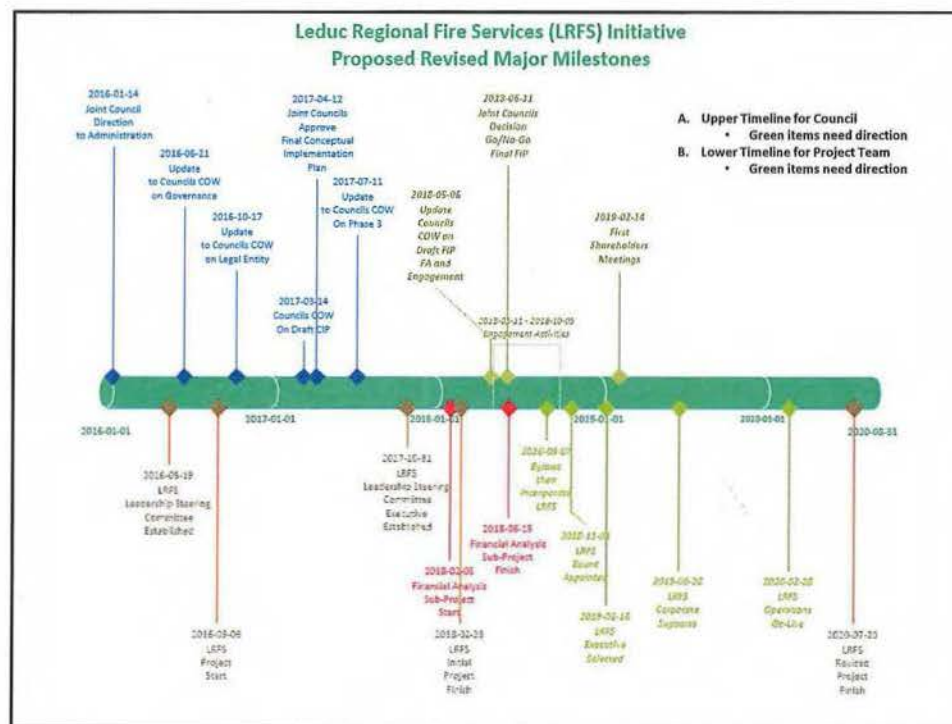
Leduc Regional Fire Services (LRFS) Initiative
Proposed Revised Major Milestones

A. Upper Timeline for Council
• Green items need direction
B. Lower Timeline for Project Team
• Green items need direction

2016-01-14
Joint Council
Direction
to Administration

2016-06-21
Update
to Councils COW
on Governance

2016-10-17
Update
to Councils COW
on Legal Entity

2017-03-14
Councils COW
On Draft CIP

2017-04-12
Joint Councils
Approve
Final Conceptual
Implementation
Plan

2017-07-11
Update
to Councils COW
On Phase 3

2018-05-08
Update
Councils
COW on
Draft FIP
FA and
Engagement

2018-06-11
Joint Councils
Decision
Go/No-Go
Final FIP

2018-05-11 - 2018-10-05
Engagement Activities

2019-02-14
First
Shareholders
Meetings

2016-01-01

2017-01-01

2018-01-01

2019-01-01

2020-01-01

2020-08-31

2016-05-19
LRFS
Leadership Steering
Committee
Established

2016-09-06
LRFS
Project
Start

2017-10-31
LRFS
Leadership Steering
Committee
Executive
Established

2018-02-05
Financial Analysis
Sub-Project
Start

2018-02-28
LRFS
Initial
Project
Finish

2018-06-18
Financial Analysis
Sub-Project
Finish

2018-09-07
Bylaws
then
Incorporate
LRFS

2018-11-01
LRFS
Board
Appointed

2019-02-15
LRFS
Executive
Selected

2019-06-20
LRFS
Corporate
Supports

2020-02-28
LRFS
Operations
On-Line

2020-07-23
LRFS
Revised
Project
Finish